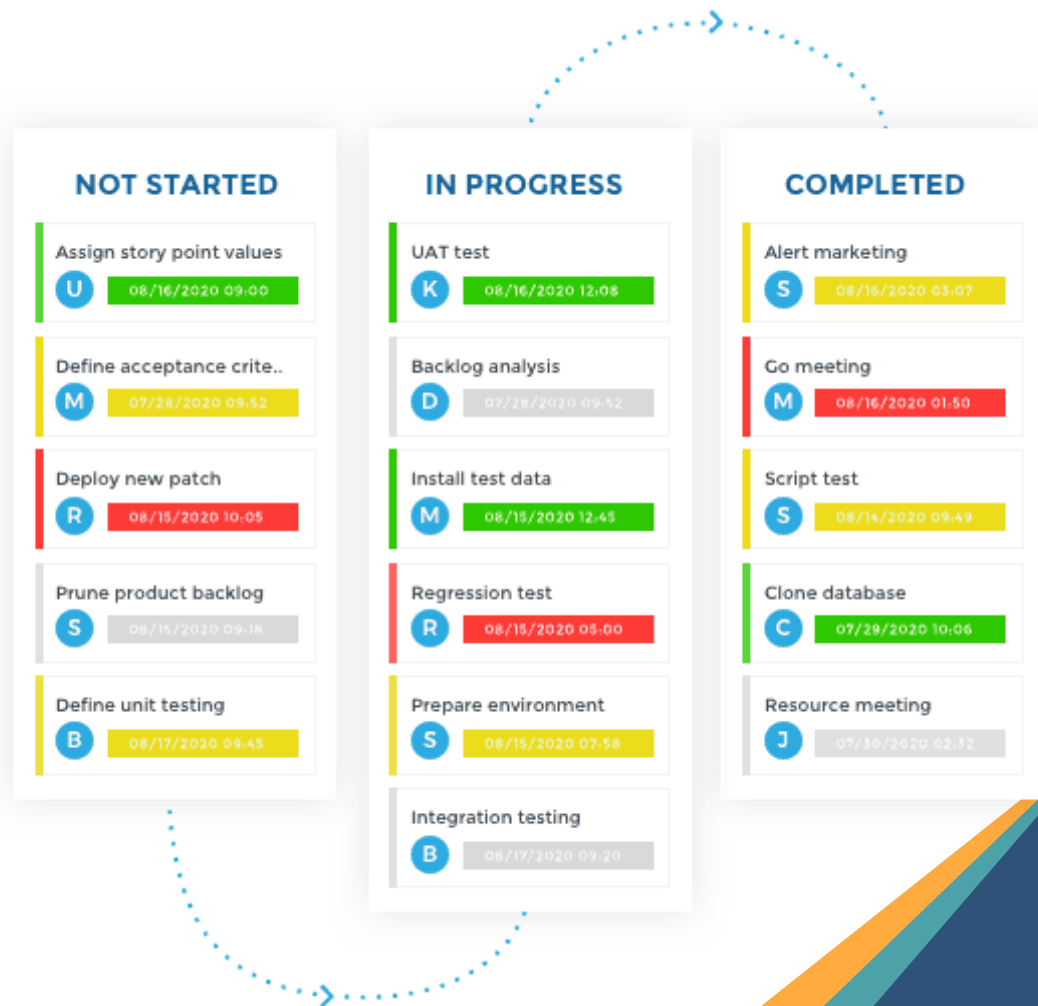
NOT STARTED

Assign story point values
U 08/16/2020 09:00

Define acceptance crite..
M 07/28/2020 09:52

Deploy new patch
R 08/15/2020 10:05

Prune product backlog
S 08/15/2020 09:18

Define unit testing
B 08/17/2020 09:45

IN PROGRESS

UAT test
K 08/16/2020 12:08

Backlog analysis
D 07/28/2020 09:52

Install test data
M 08/15/2020 12:45

Regression test
R 08/15/2020 05:00

Prepare environment
S 08/15/2020 07:58

Integration testing
B 08/17/2020 09:20

COMPLETED

Alert marketing
S 08/16/2020 03:07

Go meeting
M 08/16/2020 01:50

Script test
S 08/14/2020 09:49

Clone database
C 07/29/2020 10:06

Resource meeting
J 07/30/2020 02:32